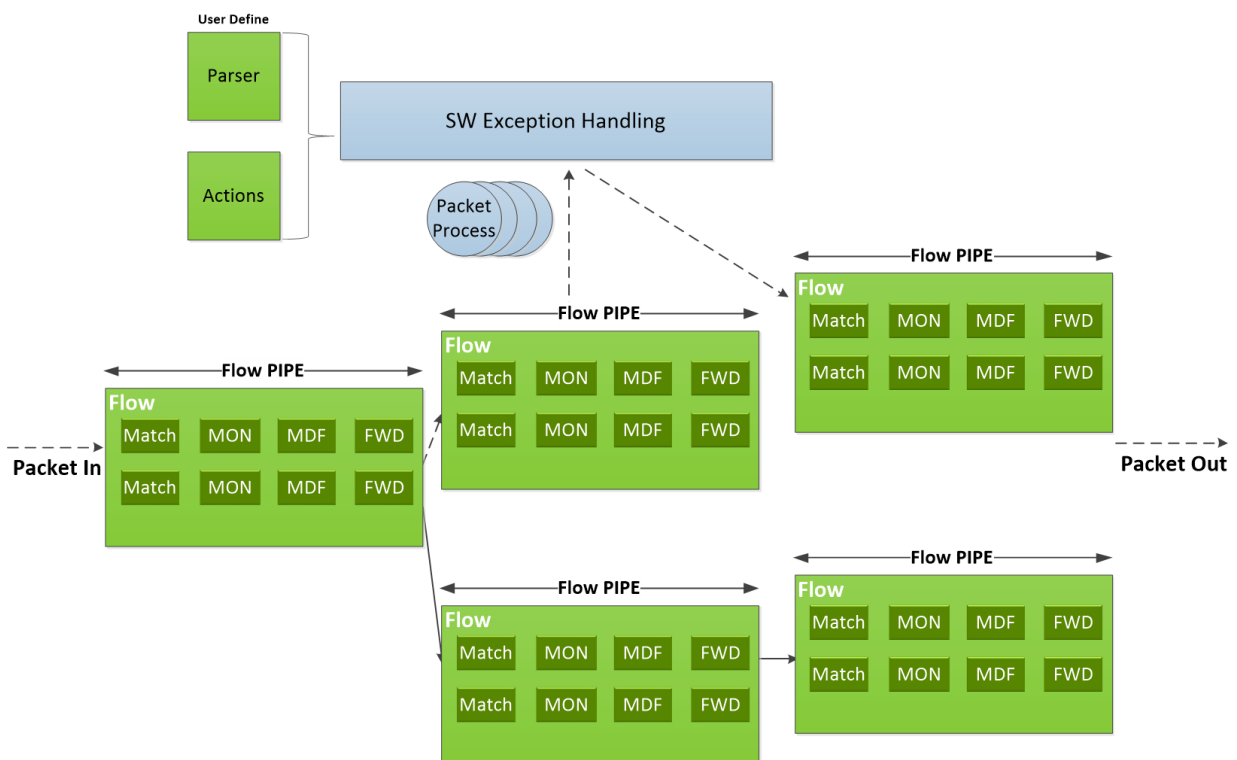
User Define

Parser

Actions

SW Exception Handling

Packet Process

Flow PIPE

Flow

Match MON MDF FWD

Match MON MDF FWD

Flow PIPE

Flow

Match MON MDF FWD

Match MON MDF FWD

Flow PIPE

Flow

Match MON MDF FWD

Match MON MDF FWD

Packet In

Packet Out

Flow PIPE

Flow

Match MON MDF FWD

Match MON MDF FWD

Flow PIPE

Flow

Match MON MDF FWD

Match MON MDF FWD